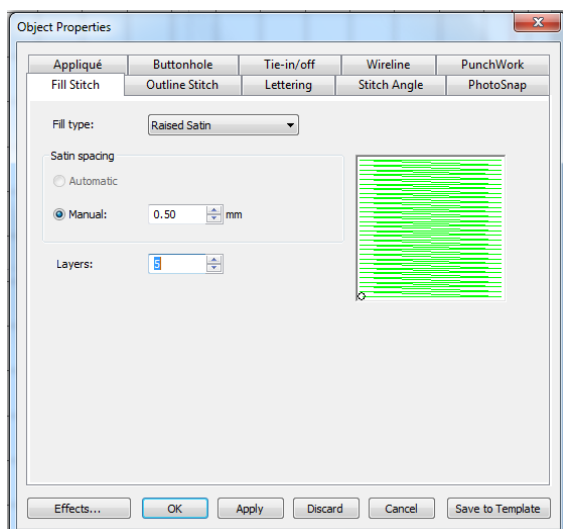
Object Properties

Appliqué | Buttonhole | Tie-in/off | Wireline | PunchWork
Fill Stitch | Outline Stitch | Lettering | Stitch Angle | PhotoSnap

Fill type: Raised Satin

Satin spacing
Automatic
Manual: 0.50 mm

Layers: 5

Effects... OK Apply Discard Cancel Save to Template